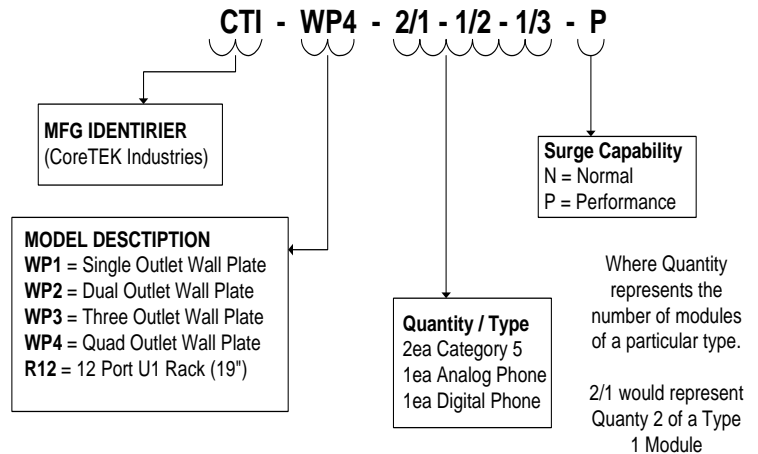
CTI - WP4 - 2/1 - 1/2 - 1/3 - P

MFG IDENTIRIER
(CoreTEK Industries)

Surge Capability
N = Normal
P = Performance

MODEL DESCTIPTION
WP1 = Single Outlet Wall Plate
WP2 = Dual Outlet Wall Plate
WP3 = Three Outlet Wall Plate
WP4 = Quad Outlet Wall Plate
R12 = 12 Port U1 Rack (19")

Quantity / Type
2ea Category 5
1ea Analog Phone
1ea Digital Phone

Where Quantity represents the number of modules of a particular type.

2/1 would represent Quanty 2 of a Type 1 Module